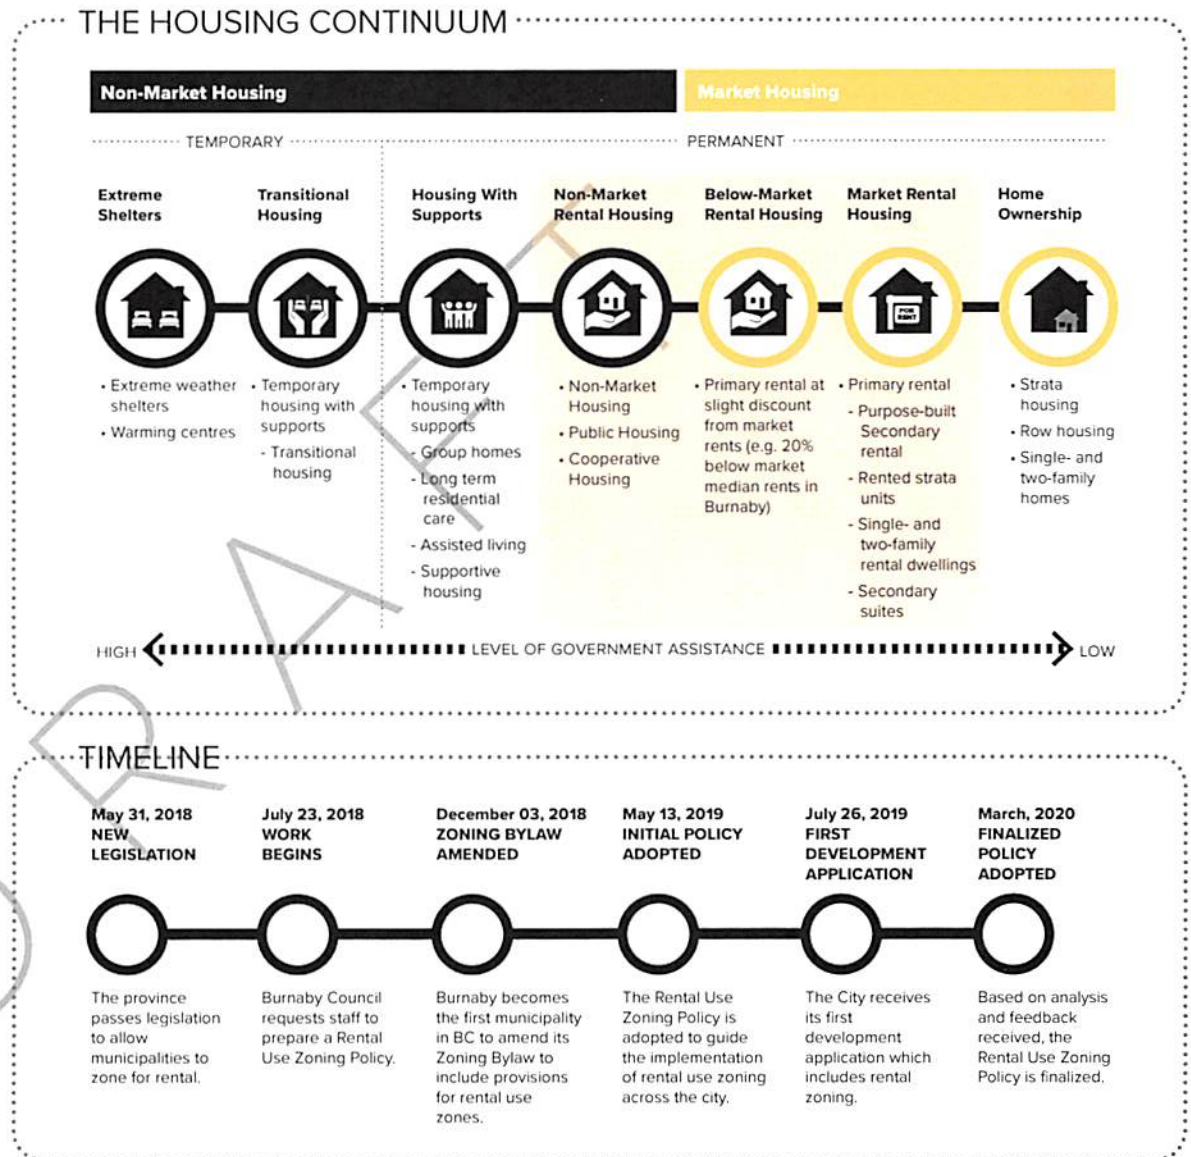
THE HOUSING CONTINUUM

Non-Market Housing

Market Housing

TEMPORARY

PERMANENT

Extreme Shelters

Transitional Housing

Housing With Supports

Non-Market Rental Housing

Below-Market Rental Housing

Market Rental Housing

Home Ownership

FOR RENT

• Extreme weather shelters
• Warming centres

• Temporary housing with supports
- Transitional housing

• Temporary housing with supports
- Group homes
- Long term residential care
- Assisted living
- Supportive housing

• Non-Market Housing
• Public Housing
• Cooperative Housing

• Primary rental at slight discount from market rents (e.g. 20% below market median rents in Burnaby)

• Primary rental
- Purpose-built Secondary rental
- Rented strata units
- Single- and two-family rental dwellings
- Secondary suites

• Strata housing
• Row housing
• Single- and two-family homes

HIGH LEVEL OF GOVERNMENT ASSISTANCE LOW

TIMELINE

May 31, 2018 NEW LEGISLATION
The province passes legislation to allow municipalities to zone for rental.

July 23, 2018 WORK BEGINS
Burnaby Council requests staff to prepare a Rental Use Zoning Policy.

December 03, 2018 ZONING BYLAW AMENDED
Burnaby becomes the first municipality in BC to amend its Zoning Bylaw to include provisions for rental use zones.

May 13, 2019 INITIAL POLICY ADOPTED
The Rental Use Zoning Policy is adopted to guide the implementation of rental use zoning across the city.

July 26, 2019 FIRST DEVELOPMENT APPLICATION
The City receives its first development application which includes rental zoning.

March, 2020 FINALIZED POLICY ADOPTED
Based on analysis and feedback received, the Rental Use Zoning Policy is finalized.

DRAFT